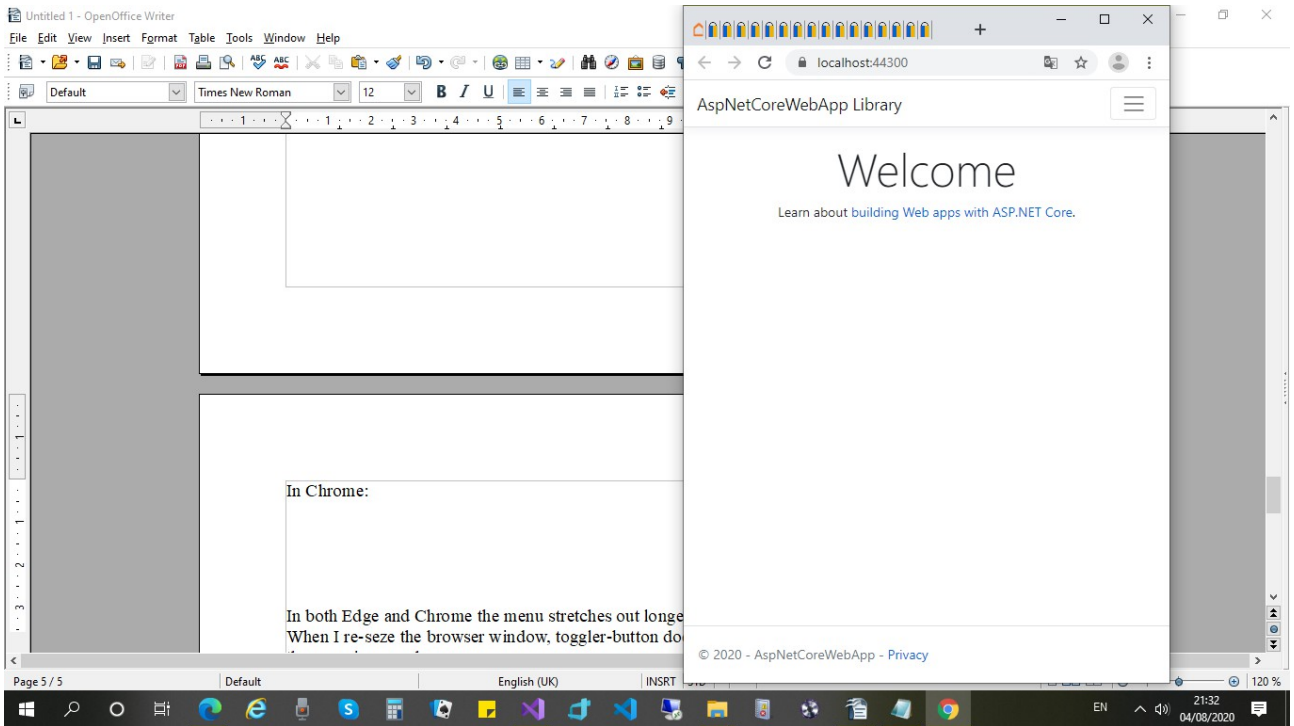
Untitled 1 - OpenOffice Writer

File Edit View Insert Format Table Tools Window Help

Default

Times New Roman

12

localhost:44300

AspNetCoreWebApp Library

Welcome

Learn about building Web apps with ASP.NET Core.

In Chrome:

In both Edge and Chrome the menu stretches out longe
When I re-seze the browser window, toggler-button do

© 2020 - AspNetCoreWebApp - Privacy

Page 5 / 5

Default

English (UK)

INSRT

120 %

EN

21:32
04/08/2020